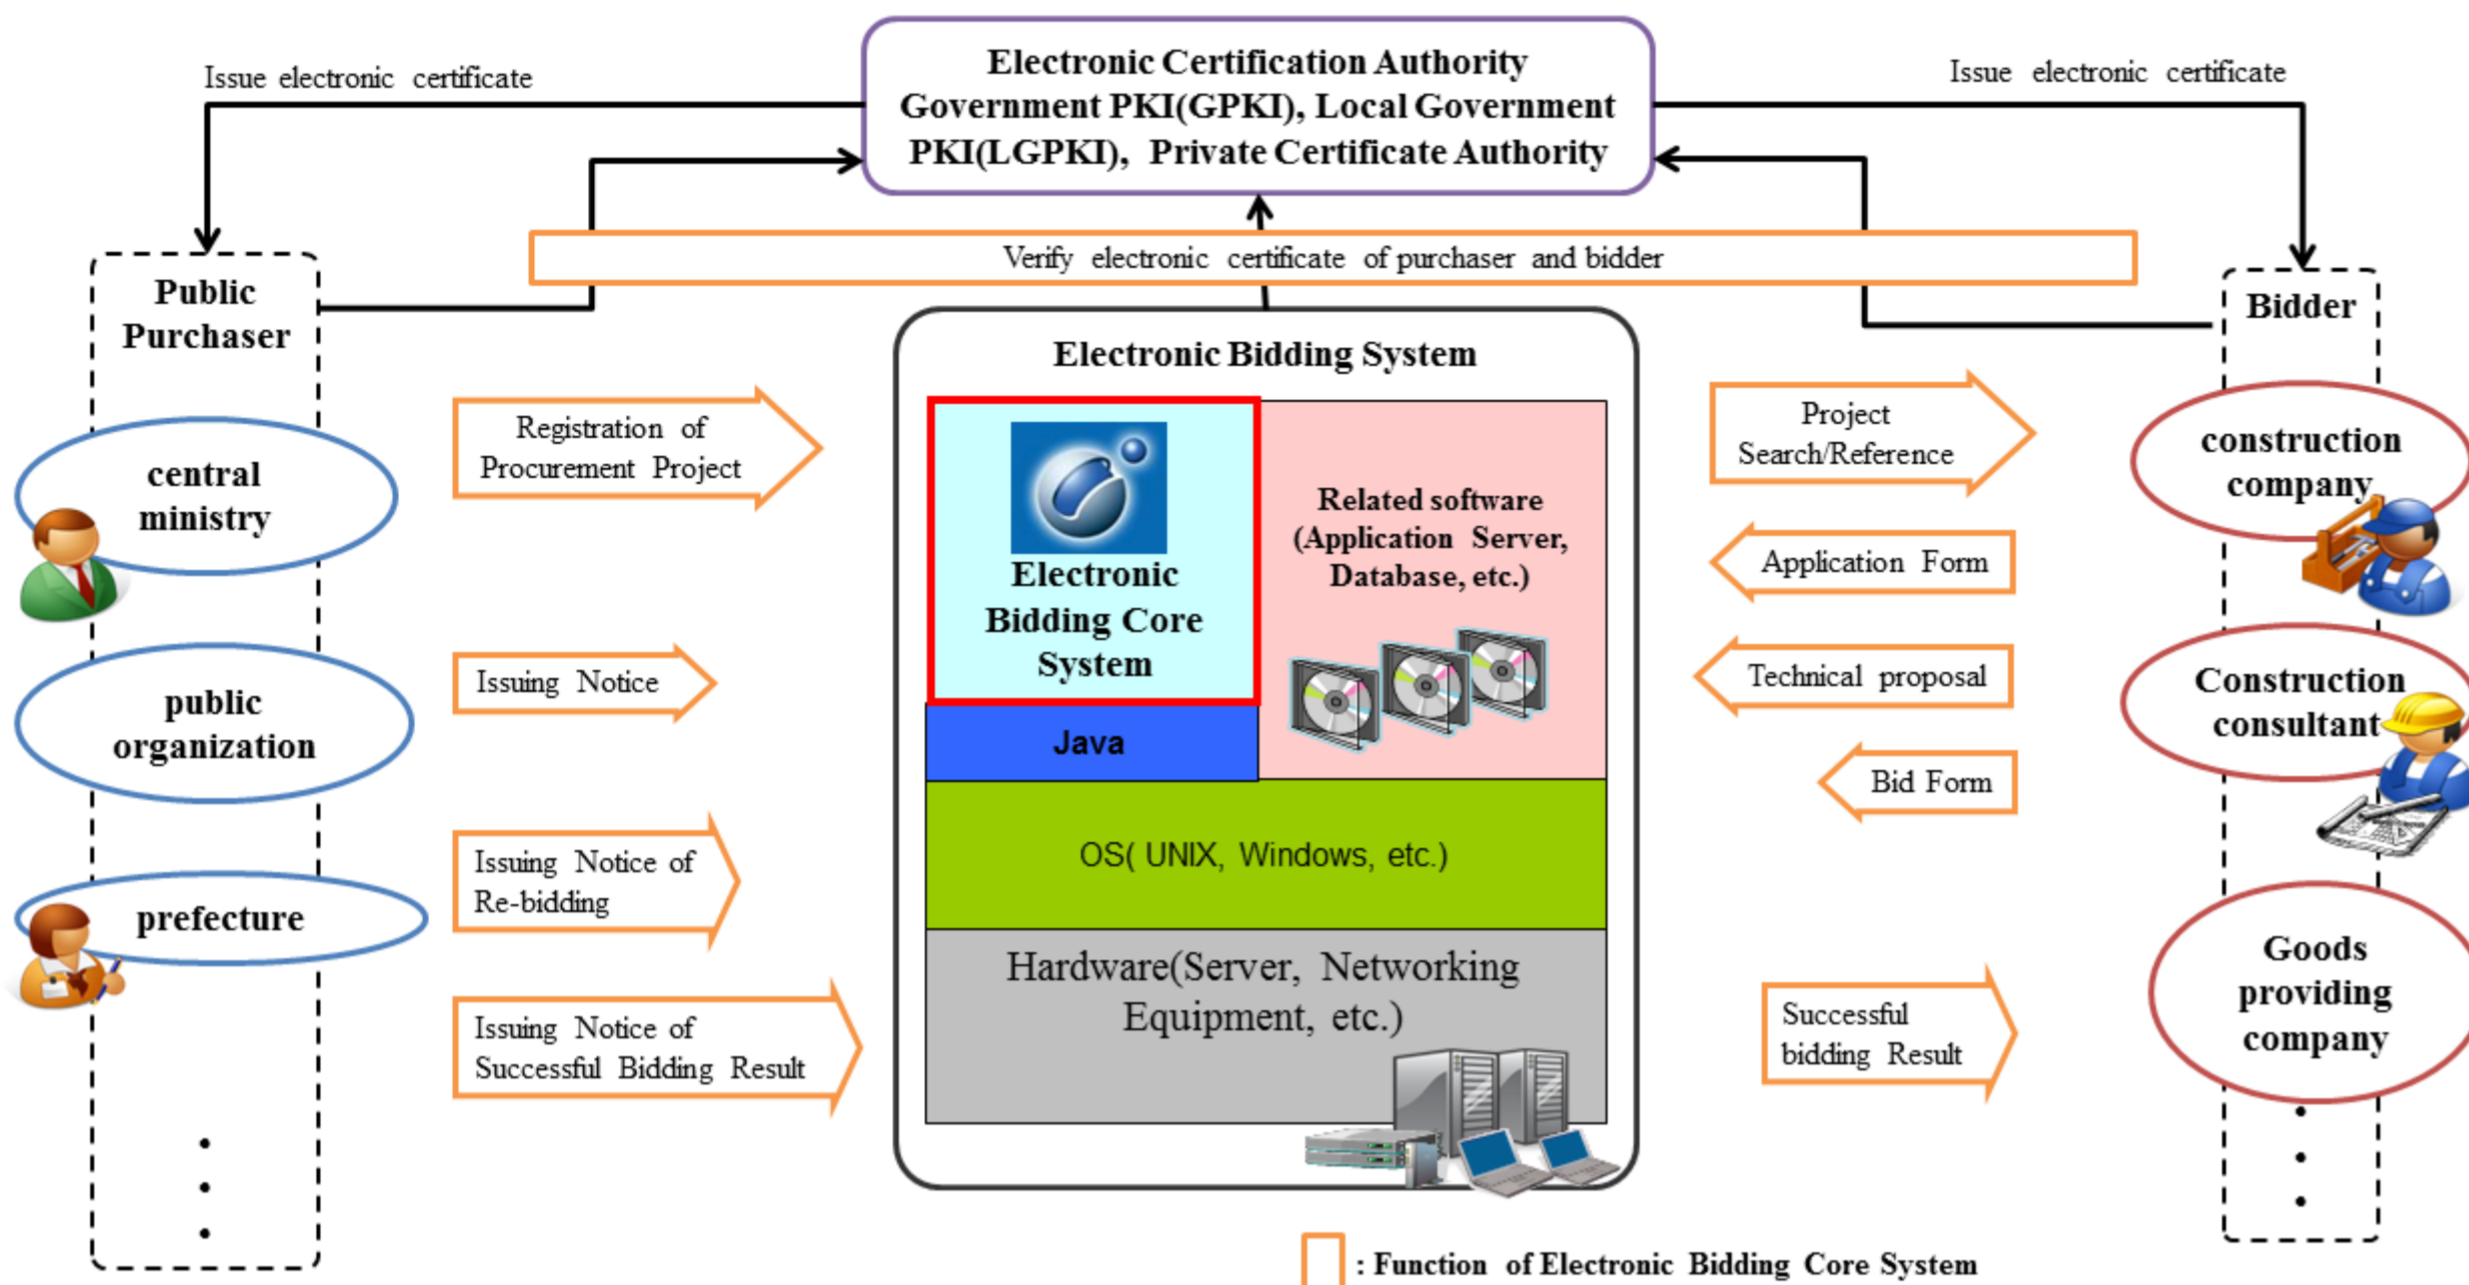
Issue electronic certificate

Electronic Certification Authority Government PKI(GPKI), Local Government PKI(LGPKI), Private Certificate Authority

Issue electronic certificate

Verify electronic certificate of purchaser and bidder

Public Purchaser

central ministry

public organization

prefecture

Registration of Procurement Project

Issuing Notice

Issuing Notice of Re-bidding

Issuing Notice of Successful Bidding Result

Electronic Bidding System

Electronic Bidding Core System

Related software (Application Server, Database, etc.)

Java

OS( UNIX, Windows, etc.)

Hardware(Server, Networking Equipment, etc.)

Project Search/Reference

Application Form

Technical proposal

Bid Form

Successful bidding Result

Bidder

construction company

Construction consultant

Goods providing company

: Function of Electronic Bidding Core System